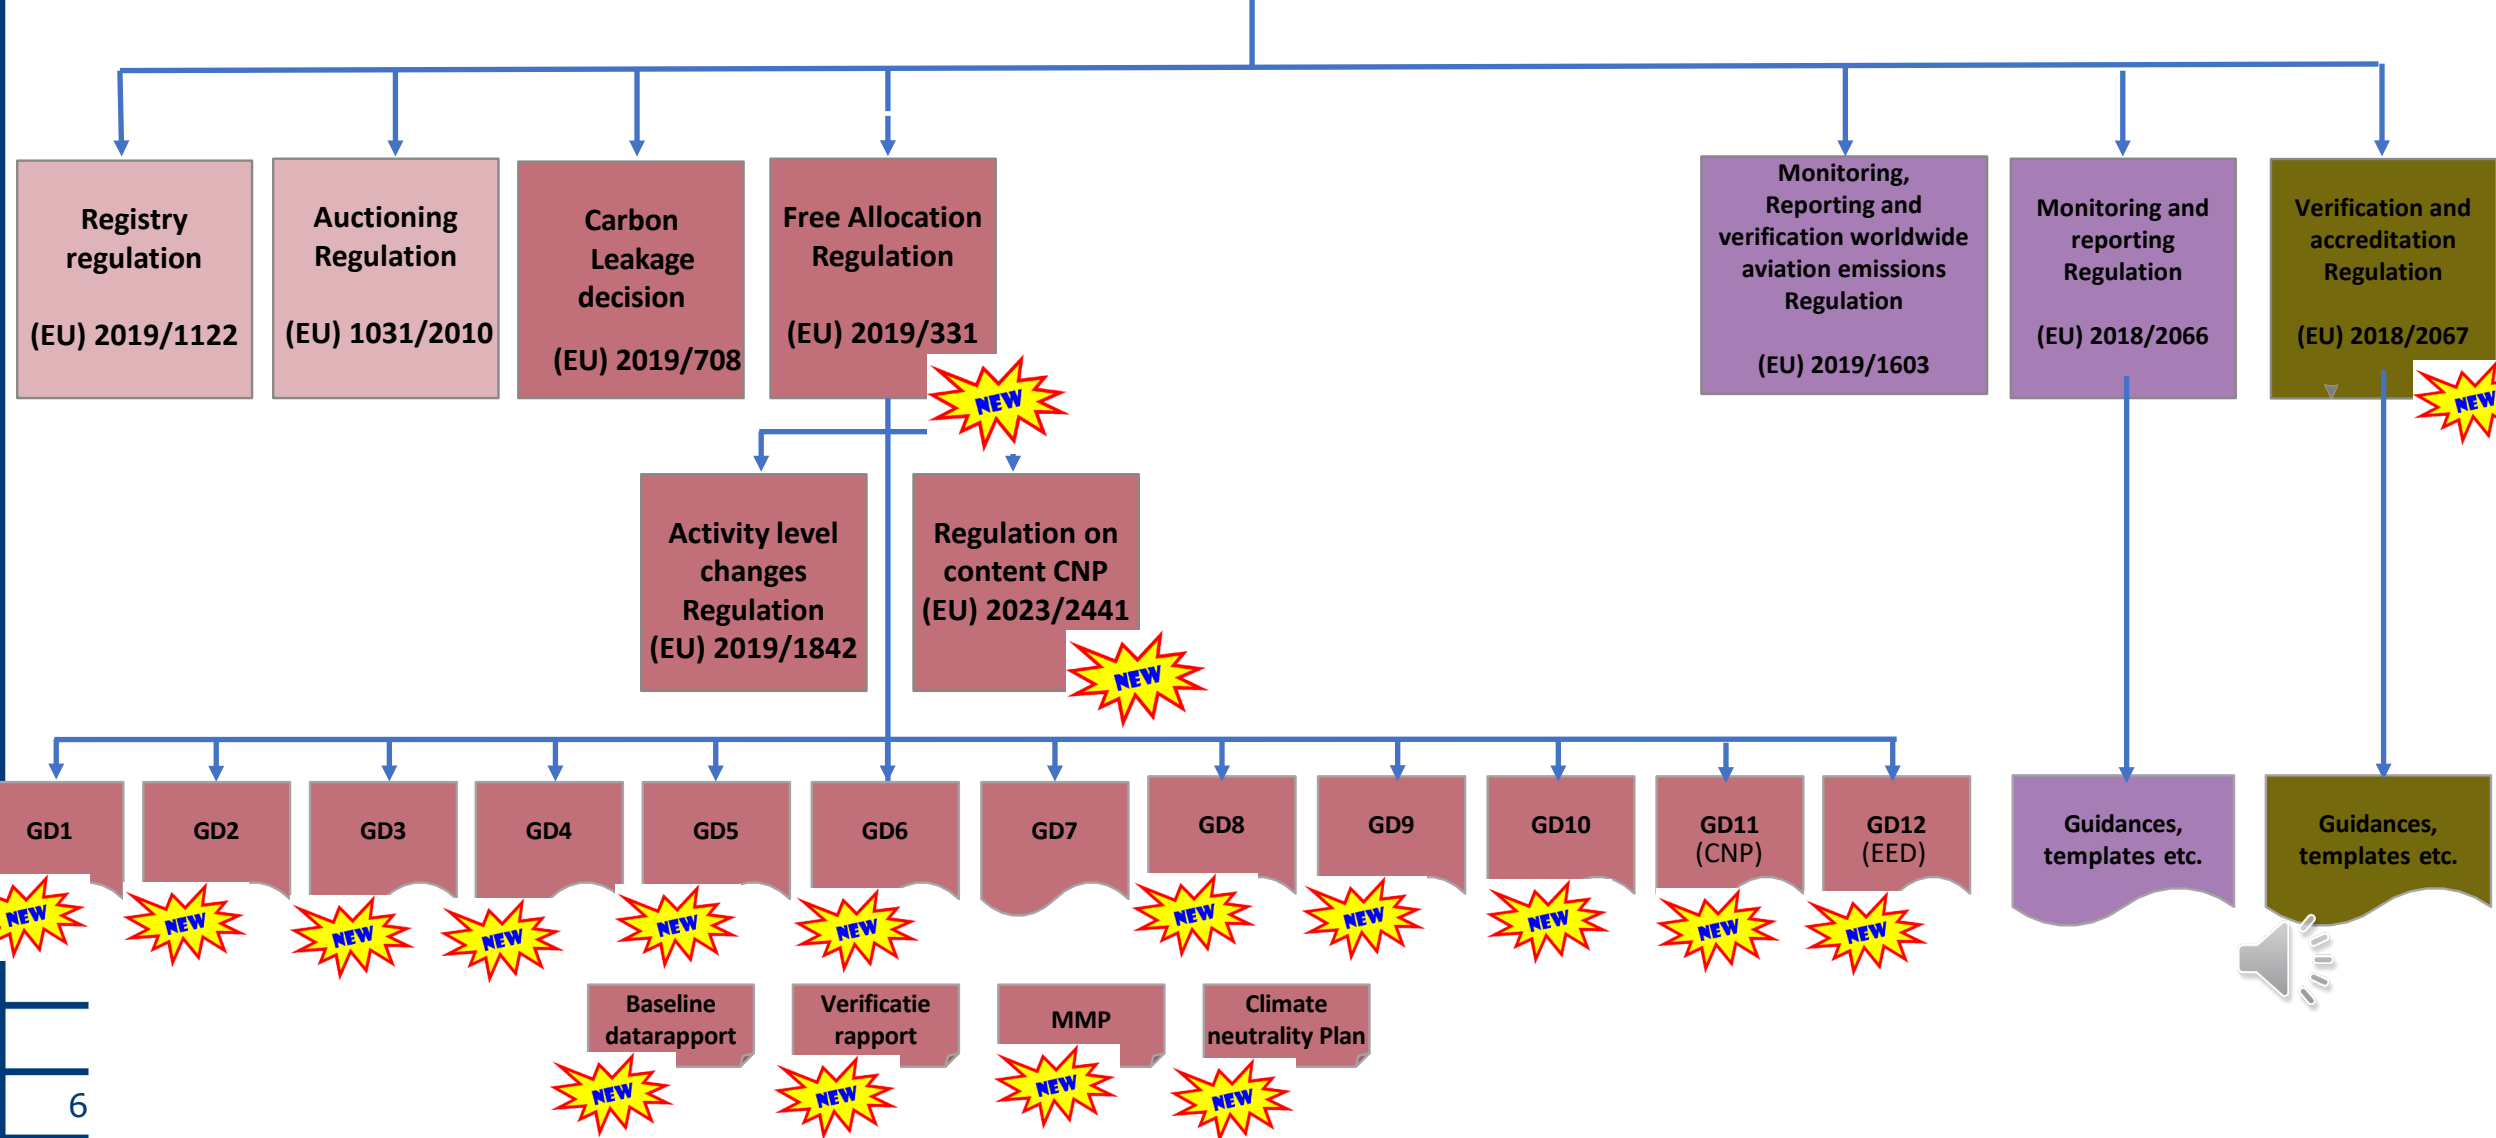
Registry regulation

(EU) 2019/1122

Auctioning Regulation

(EU) 1031/2010

Carbon Leakage decision

(EU) 2019/708

Free Allocation Regulation

(EU) 2019/331

NEW

Monitoring, Reporting and verification worldwide aviation emissions Regulation

(EU) 2019/1603

Monitoring and reporting Regulation

(EU) 2018/2066

Verification and accreditation Regulation

(EU) 2018/2067

NEW

Activity level changes Regulation (EU) 2019/1842

Regulation on content CNP (EU) 2023/2441

NEW

GD1

NEW

GD2

NEW

GD3

NEW

GD4

NEW

GD5

NEW

GD6

NEW

GD7

GD8

NEW

GD9

NEW

GD10

NEW

GD11 (CNP)

NEW

GD12 (EED)

NEW

Guidances, templates etc.

Guidances, templates etc.

Baseline datarapport

NEW

Verificatie rapport

NEW

MMP

NEW

Climate neutrality Plan

NEW

6